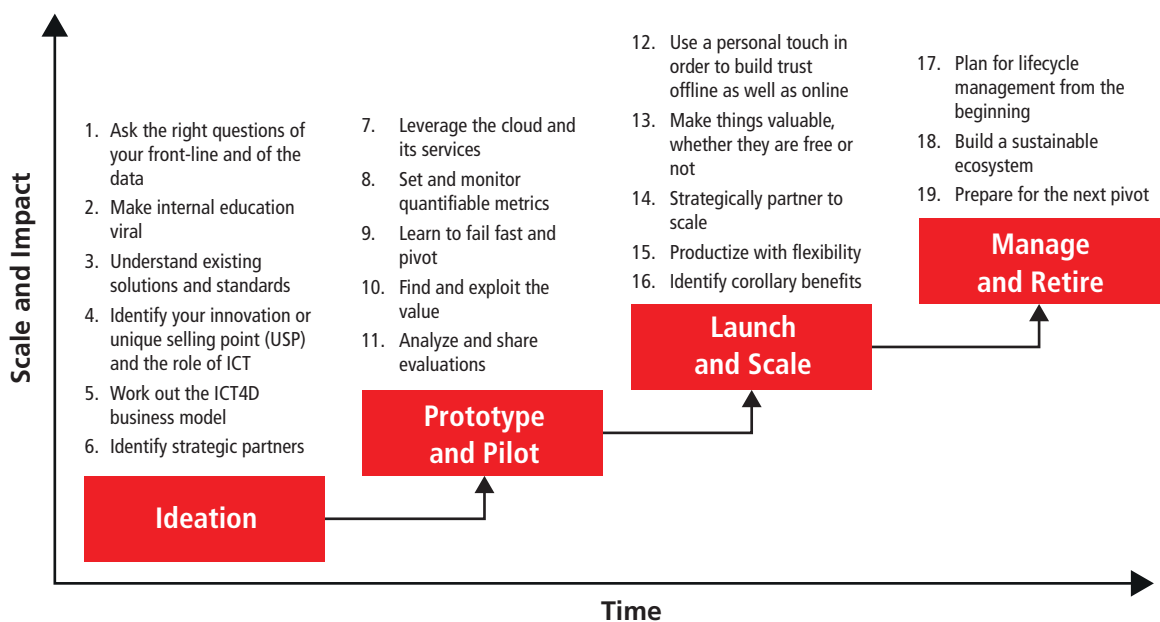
Scale and Impact

1. Ask the right questions of your front-line and of the data
2. Make internal education viral
3. Understand existing solutions and standards
4. Identify your innovation or unique selling point (USP) and the role of ICT
5. Work out the ICT4D business model
6. Identify strategic partners

Ideation

7. Leverage the cloud and its services
8. Set and monitor quantifiable metrics
9. Learn to fail fast and pivot
10. Find and exploit the value
11. Analyze and share evaluations

Prototype and Pilot

12. Use a personal touch in order to build trust offline as well as online
13. Make things valuable, whether they are free or not
14. Strategically partner to scale
15. Productize with flexibility
16. Identify corollary benefits

Launch and Scale

17. Plan for lifecycle management from the beginning
18. Build a sustainable ecosystem
19. Prepare for the next pivot

Manage and Retire

Time